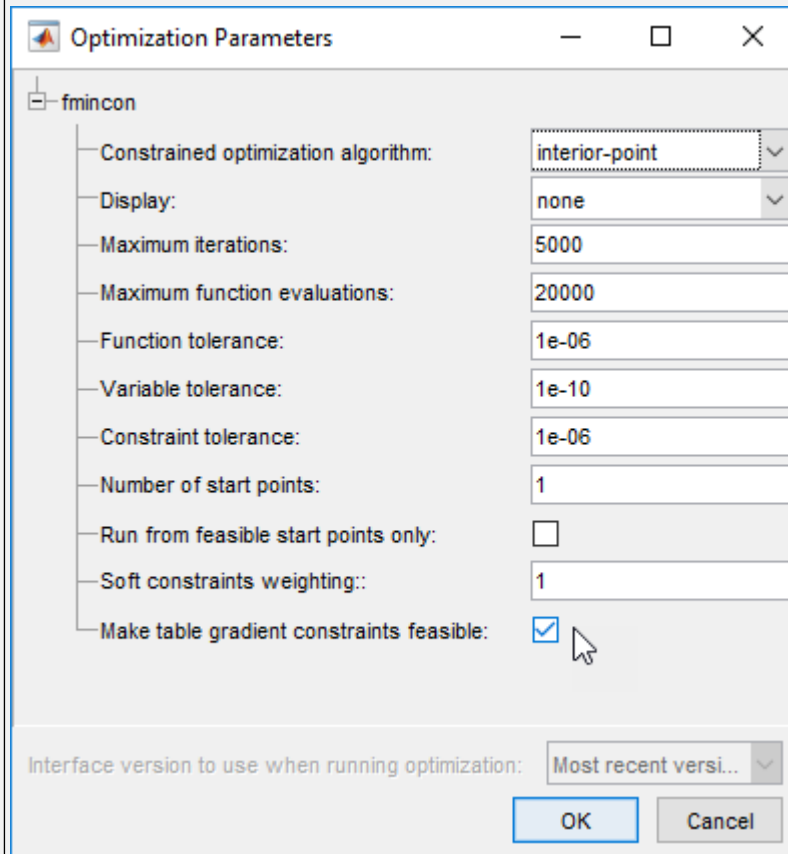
Optimization Parameters

fmincon

Constrained optimization algorithm: interior-point

Display: none

Maximum iterations: 5000

Maximum function evaluations: 20000

Function tolerance: 1e-06

Variable tolerance: 1e-10

Constraint tolerance: 1e-06

Number of start points: 1

Run from feasible start points only:

Soft constraints weighting:: 1

Make table gradient constraints feasible:

Interface version to use when running optimization: Most recent versi...

OK

Cancel